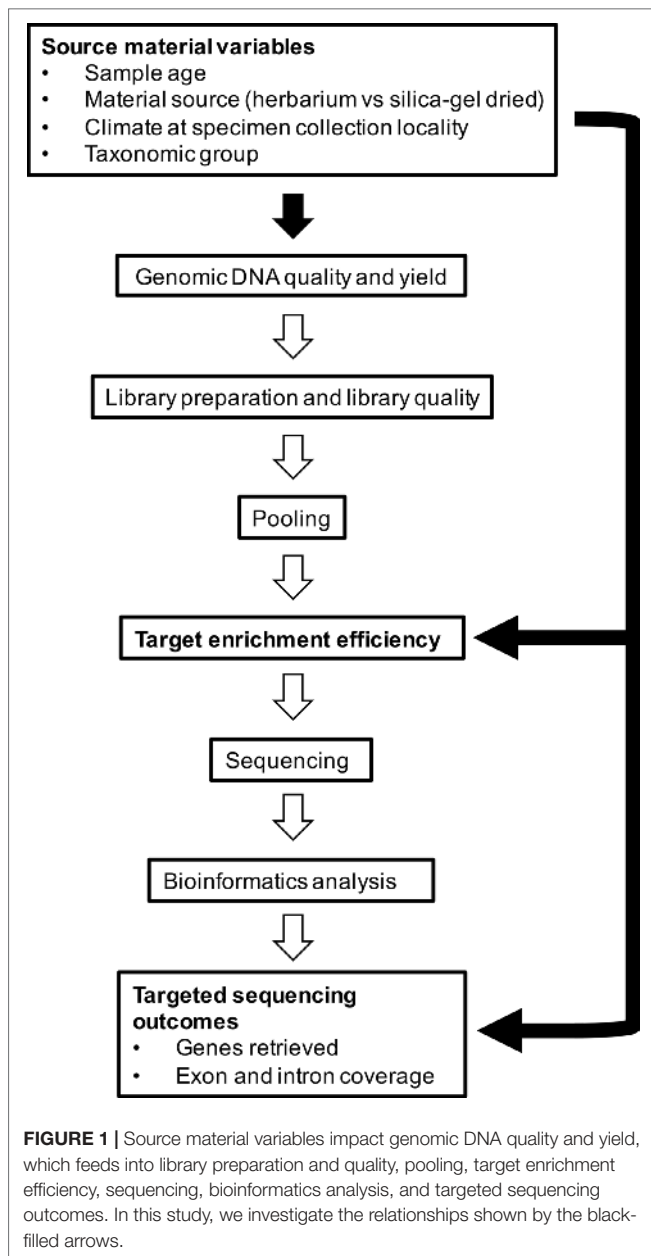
**Source material variables**
- Sample age
- Material source (herbarium vs silica-gel dried)
- Climate at specimen collection locality
- Taxonomic group

Genomic DNA quality and yield

Library preparation and library quality

Pooling

**Target enrichment efficiency**

Sequencing

Bioinformatics analysis

**Targeted sequencing outcomes**
- Genes retrieved
- Exon and intron coverage

**FIGURE 1 |** Source material variables impact genomic DNA quality and yield, which feeds into library preparation and quality, pooling, target enrichment efficiency, sequencing, bioinformatics analysis, and targeted sequencing outcomes. In this study, we investigate the relationships shown by the black-filled arrows.